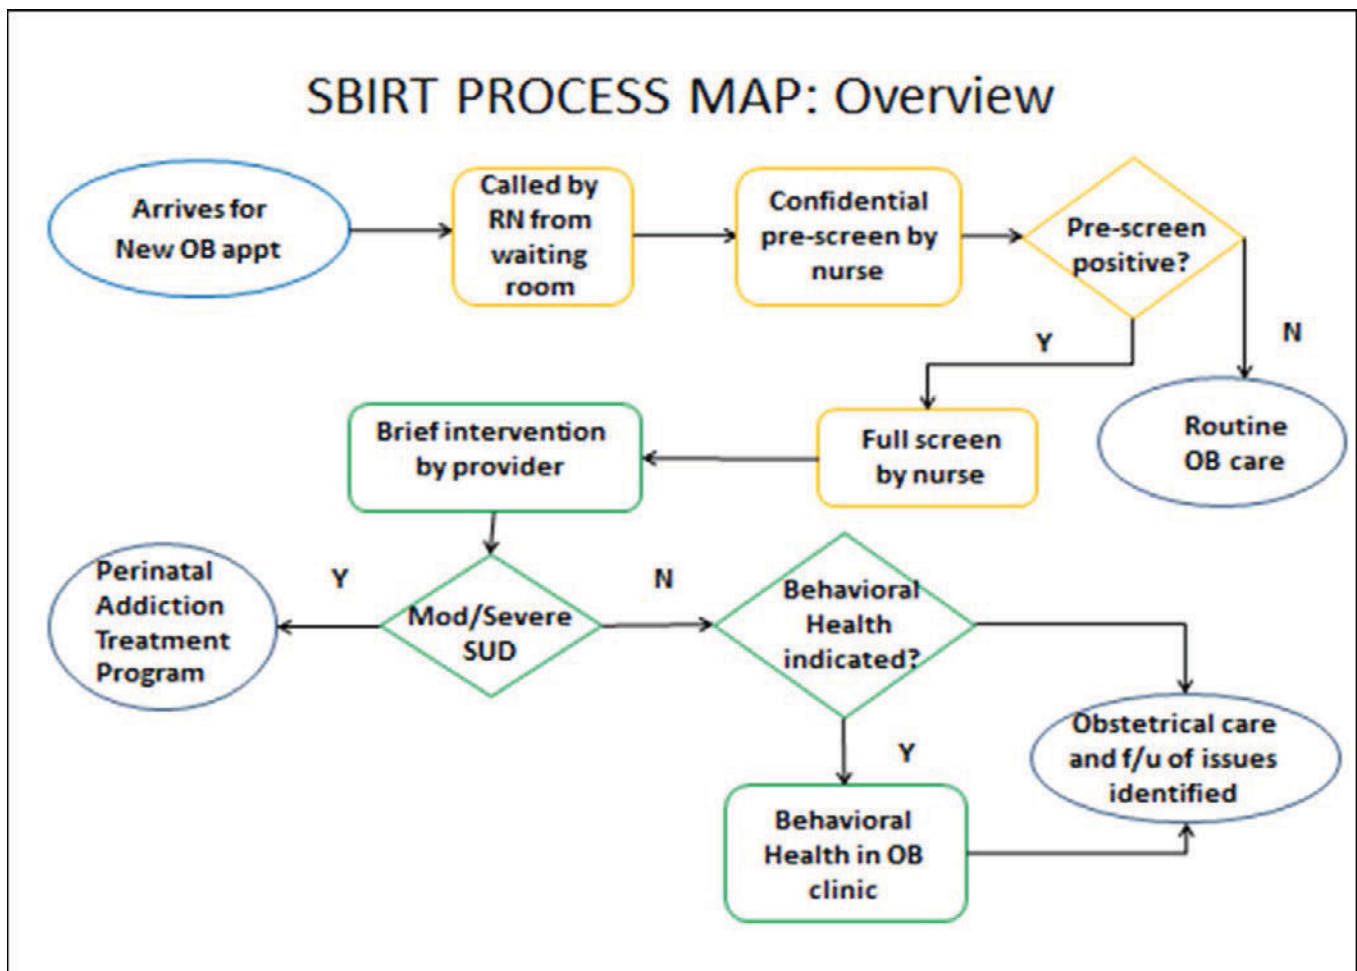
SBIRT PROCESS MAP: Overview

Arrives for New OB appt

Called by RN from waiting room

Confidential pre-screen by nurse

Pre-screen positive?

Y

N

Routine OB care

Full screen by nurse

Brief intervention by provider

Perinatal Addiction Treatment Program

Y

Mod/Severe SUD

N

Behavioral Health indicated?

Y

Obstetrical care and f/u of issues identified

Behavioral Health in OB clinic